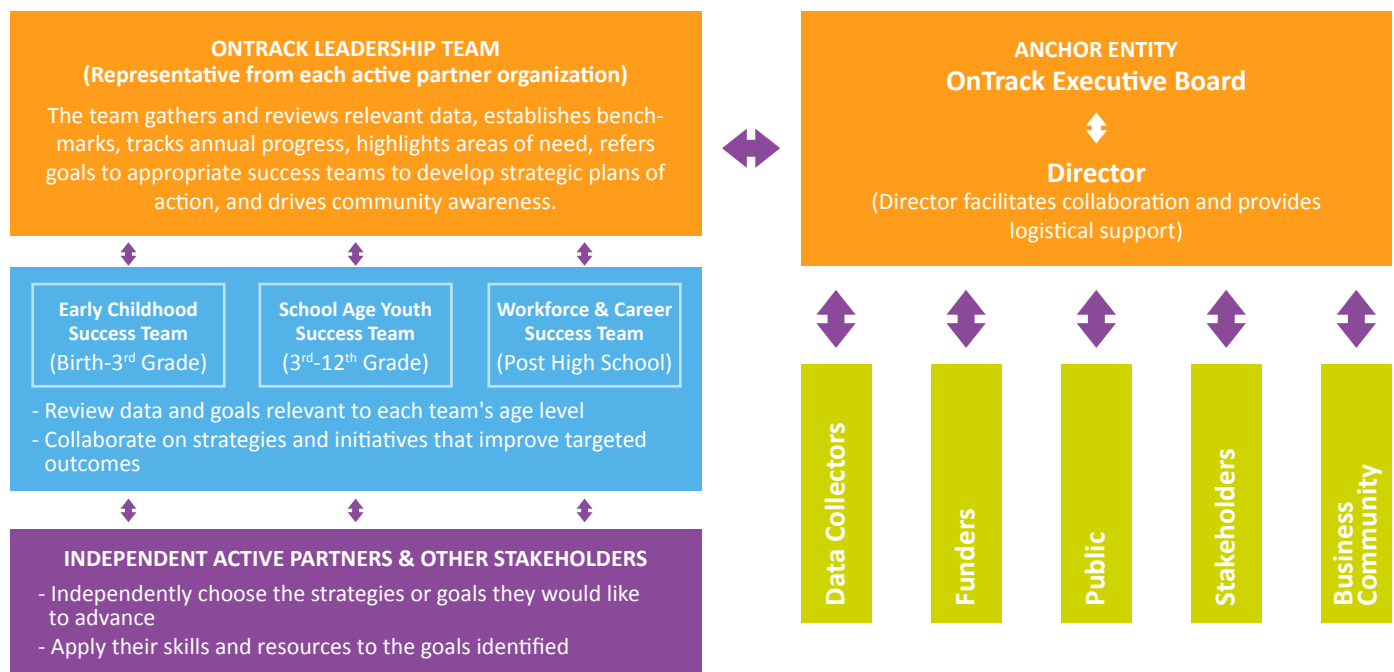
ONTRACK LEADERSHIP TEAM
(Representative from each active partner organization)

The team gathers and reviews relevant data, establishes benchmarks, tracks annual progress, highlights areas of need, refers goals to appropriate success teams to develop strategic plans of action, and drives community awareness.

Early Childhood Success Team
(Birth-3$^{rd}$ Grade)

School Age Youth Success Team
(3$^{rd}$-12$^{th}$ Grade)

Workforce & Career Success Team
(Post High School)

- Review data and goals relevant to each team's age level
- Collaborate on strategies and initiatives that improve targeted outcomes

INDEPENDENT ACTIVE PARTNERS & OTHER STAKEHOLDERS
- Independently choose the strategies or goals they would like to advance
- Apply their skills and resources to the goals identified

ANCHOR ENTITY
OnTrack Executive Board

Director
(Director facilitates collaboration and provides logistical support)

Data Collectors

Funders

Public

Stakeholders

Business Community